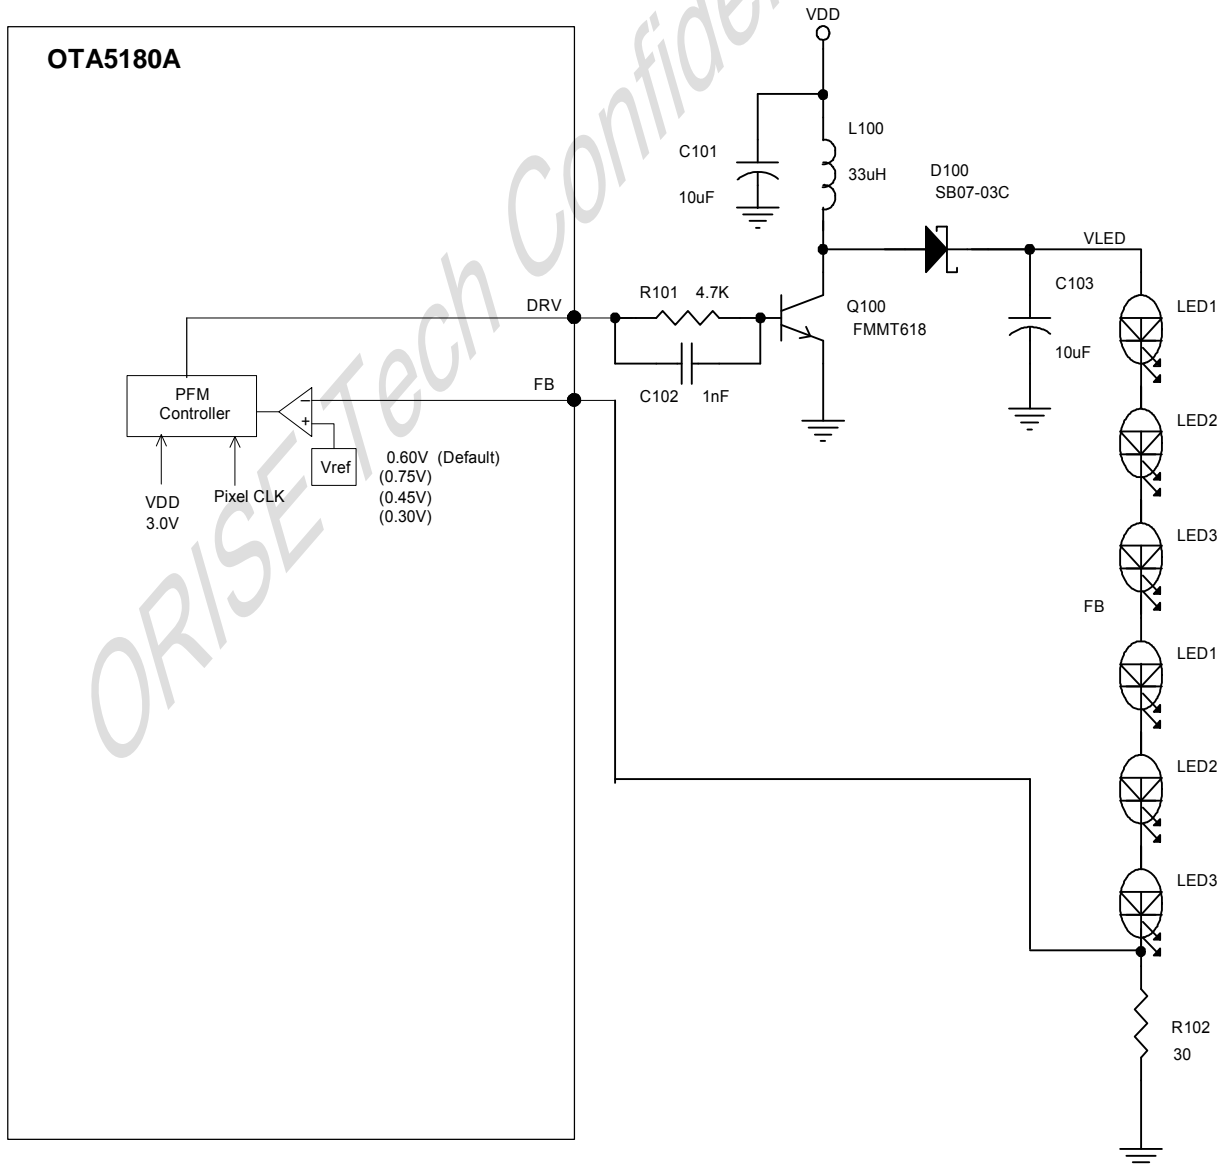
OTA5180A

ORISE Tech Confidential

VDD

C101

10uF

L100

33uH

D100

SB07-03C

VLED

DRV

R101 4.7K

Q100

FMMT618

C103

10uF

LED1

C102 1nF

FB

PFM Controller

$-$

$+$

Vref

0.60V (Default)
(0.75V)
(0.45V)
(0.30V)

VDD
3.0V

Pixel CLK

LED2

LED3

FB

LED1

LED2

LED3

R102

30